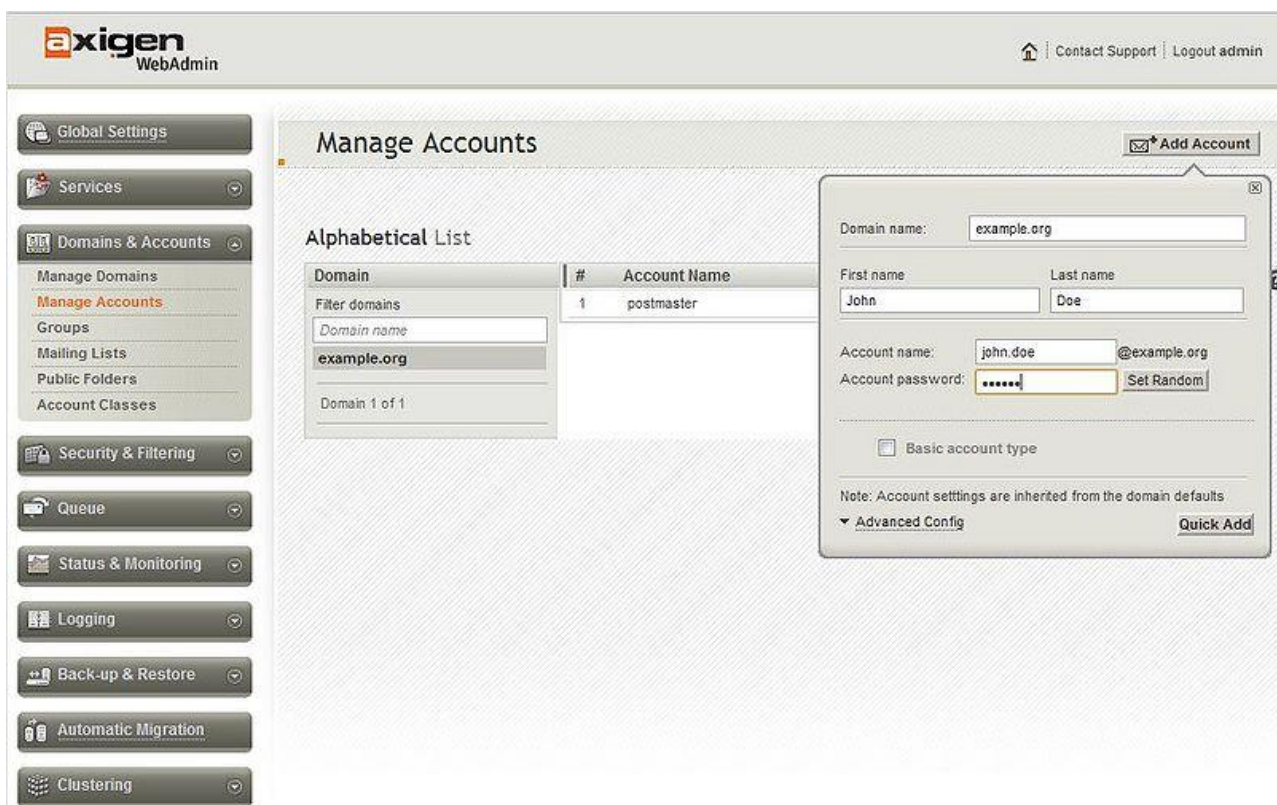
axigen WebAdmin

Contact Support | Logout admin

Global Settings
Services
Domains & Accounts
Manage Domains
Manage Accounts
Groups
Mailing Lists
Public Folders
Account Classes
Security & Filtering
Queue
Status & Monitoring
Logging
Back-up & Restore
Automatic Migration
Clustering

Manage Accounts

Add Account

Alphabetical List

| Domain |
|---|
| Filter domains |
| Domain name |
| example.org |
| Domain 1 of 1 |

| # | Account Name |
|---|---|
| 1 | postmaster |

Domain name: example.org

First name
John

Last name
Doe

Account name: john.doe @example.org
Account password: •••••• Set Random

Basic account type

Note: Account setttings are inherited from the domain defaults

Advanced Config

Quick Add